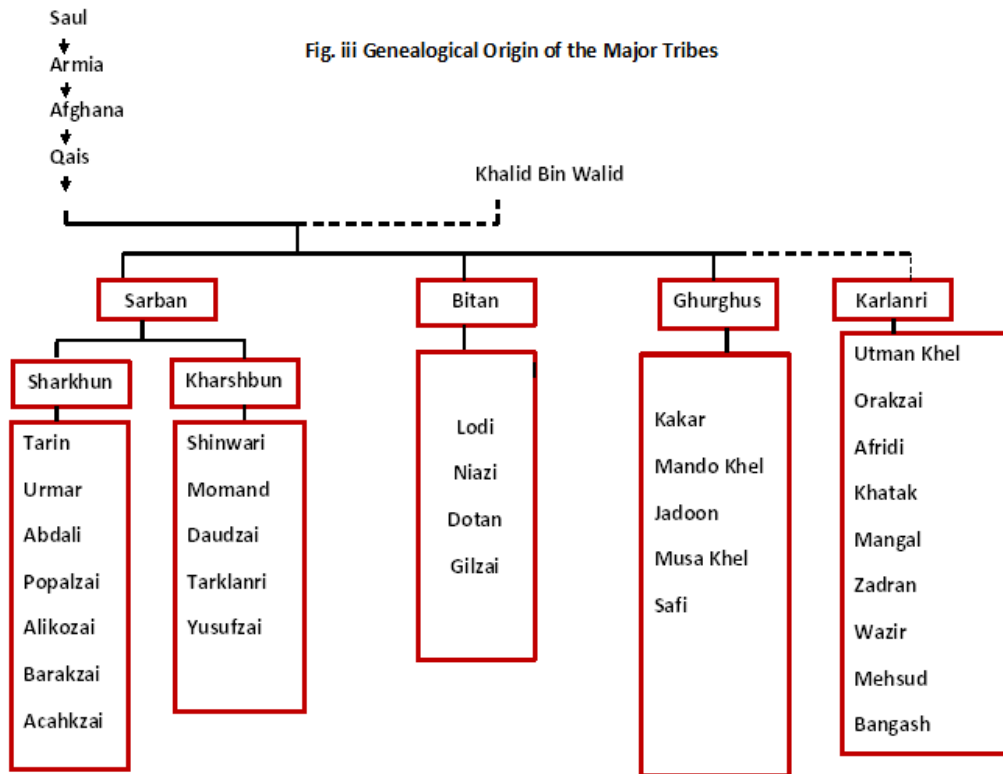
Fig. iii Genealogical Origin of the Major Tribes

Saul
Armia
Afghana
Qais

Khalid Bin Walid

Sarban

Sharkhun
Tarin
Urmar
Abdali
Popalzai
Alikozai
Barakzai
Acahkzai

Kharshbun
Shinwari
Momand
Daudzai
Tarklanri
Yusufzai

Bitan
Lodi
Niazi
Dotan
Gilzai

Ghurghus
Kakar
Mando Khel
Jadoon
Musa Khel
Safi

Karlanri
Utman Khel
Orakzai
Afridi
Khatak
Mangal
Zadran
Wazir
Mehsud
Bangash